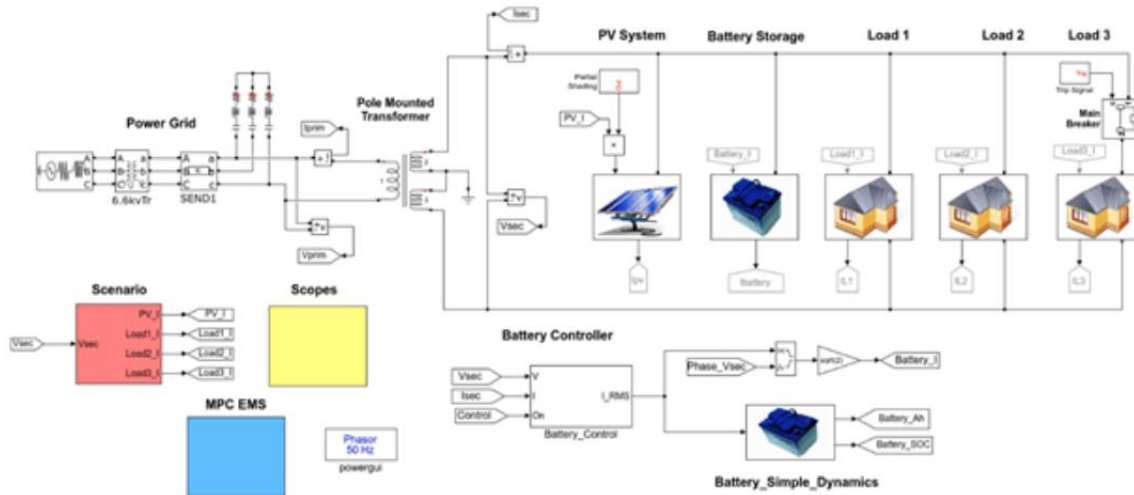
Isec

PV System

Battery Storage

Load 1

Load 2

Load 3

Partial Shading

Trip

Trip Signal

Main Breaker

Power Grid

Pole Mounted Transformer

Iprim

PV_I

×

Battery_I

Load1_I

Load2_I

Load3_I

6.6kvTr

SEND1

Vsec

Vprim

Ipv

Ibattery

IL1

IL2

IL3

Scenario

Scopes

Vsec

Vsec

PV_I

Load1_I

Load2_I

Load3_I

PV_I

Load1_I

Load2_I

Load3_I

Battery Controller

Vsec

Isec

Control

V

I

On

I_RMS

Battery_Control

Phase_Vsec

sqrt(2)

Battery_I

Battery_Ah

Battery_SOC

MPC EMS

Phasor
50 Hz

powergui

Battery_Simple_Dynamics